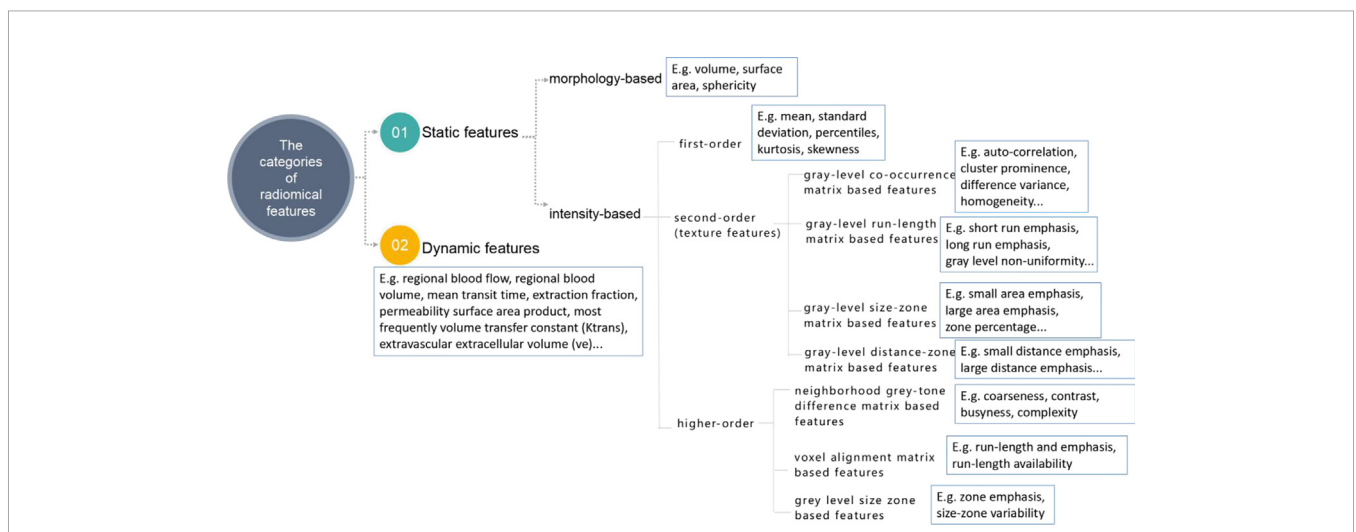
The categories of radiomical features

01 Static features

morphology-based

E.g. volume, surface area, sphericity

intensity-based

first-order

E.g. mean, standard deviation, percentiles, kurtosis, skewness

second-order (texture features)

gray-level co-occurrence matrix based features

E.g. auto-correlation, cluster prominence, difference variance, homogeneity...

gray-level run-length matrix based features

E.g. short run emphasis, long run emphasis, gray level non-uniformity...

gray-level size-zone matrix based features

E.g. small area emphasis, large area emphasis, zone percentage...

gray-level distance-zone matrix based features

E.g. small distance emphasis, large distance emphasis...

higher-order

neighborhood grey-tone difference matrix based features

E.g. coarseness, contrast, busyness, complexity

voxel alignment matrix based features

E.g. run-length and emphasis, run-length availability

grey level size zone based features

E.g. zone emphasis, size-zone variability

02 Dynamic features

E.g. regional blood flow, regional blood volume, mean transit time, extraction fraction, permeability surface area product, most frequently volume transfer constant (Ktrans), extravascular extracellular volume (ve)...